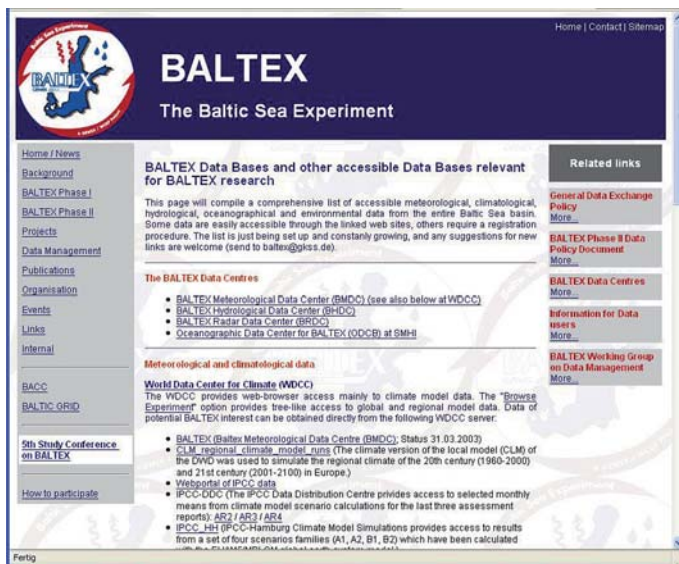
Baltic Sea Experiment

BALTEX

Home | Contact | Sitemap

BALTEX

The Baltic Sea Experiment

Home / News
Background
BALTEX Phase I
BALTEX Phase II
Projects
Data Management
Publications
Organisation
Events
Links
Internal

BACC
BALTIC GRID

5th Study Conference on BALTEX

How to participate

BALTEX Data Bases and other accessible Data Bases relevant for BALTEX research

This page will compile a comprehensive list of accessible meteorological, climatological, hydrological, oceanographical and environmental data from the entire Baltic Sea basin. Some data are easily accessible through the linked web sites, others require a registration procedure. The list is just being set up and constanly growing, and any suggestions for new links are welcome (send to baltex@gkss.de).

The BALTEX Data Centres

• BALTEX Meteorological Data Center (BMDC) (see also below at WDCC)
• BALTEX Hydrological Data Center (BHDC)
• BALTEX Radar Data Center (BRDC)
• Oceanographic Data Center for BALTEX (ODCB) at SMHI

Meteorological and climatological data

World Data Center for Climate (WDCC)
The WDCC provides web-browser access mainly to climate model data. The "Browse Experiment" option provides tree-like access to global and regional model data. Data of potential BALTEX interest can be obtained directly from the following WDCC server:

• BALTEX (Baltex Meteorological Data Centre (BMDC); Status 31.03.2003)
• CLM_regional_climate_model_runs (The climate version of the local model (CLM) of the DWD was used to simulate the regional climate of the 20th century (1960-2000) and 21st century (2001-2100) in Europe.)
• Webportal of IPCC data
• IPCC-DDC (The IPCC Data Distribution Centre provides access to selected monthly means from climate model scenario calculations for the last three assessment reports): AR2 / AR3 / AR4
• IPCC_HH (IPCC-Hamburg Climate Model Simulations provides access to results from a set of four scenarios families (A1, A2, B1, B2) which have been calculated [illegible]

Related links

General Data Exchange Policy
More...

BALTEX Phase II Data Policy Document
More...

BALTEX Data Centres
More...

Information for Data users
More...

BALTEX Working Group on Data Management
More...

Fertig